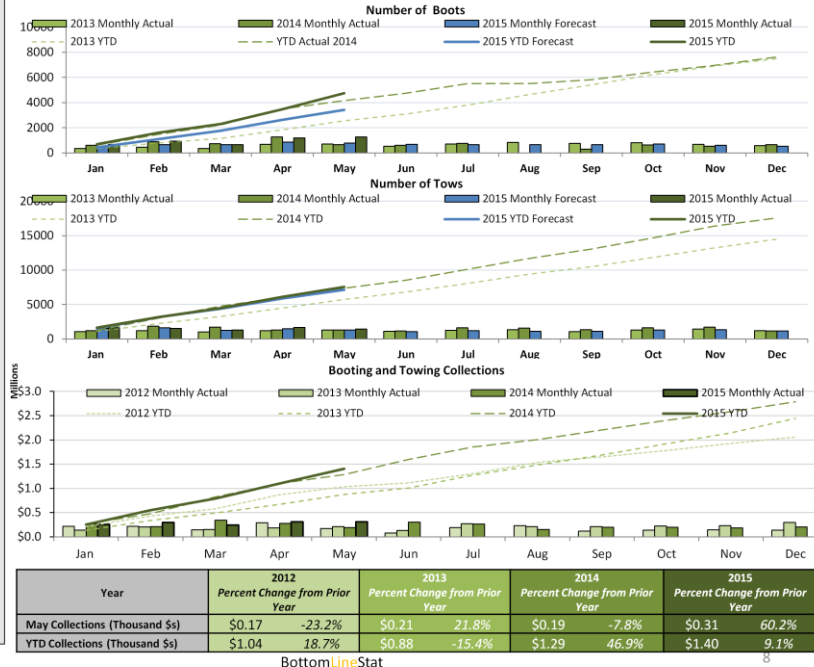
Number of Boots

2013 Monthly Actual
2014 Monthly Actual
2015 Monthly Forecast
2015 Monthly Actual
2013 YTD
YTD Actual 2014
2015 YTD Forecast
2015 YTD

10000
8000
6000
4000
2000
0

Jan Feb Mar Apr May Jun Jul Aug Sep Oct Nov Dec

Number of Tows

2013 Monthly Actual
2014 Monthly Actual
2015 Monthly Forecast
2015 Monthly Actual
2013 YTD
2014 YTD
2015 YTD Forecast
2015 YTD

20000
15000
10000
5000
0

Jan Feb Mar Apr May Jun Jul Aug Sep Oct Nov Dec

Booting and Towing Collections

Millions

2012 Monthly Actual
2013 Monthly Actual
2014 Monthly Actual
2015 Monthly Actual
2012 YTD
2013 YTD
2014 YTD
2015 YTD

$3.0
$2.5
$2.0
$1.5
$1.0
$0.5
$0.0

Jan Feb Mar Apr May Jun Jul Aug Sep Oct Nov Dec

| Year | 2012 Percent Change from Prior Year | | 2013 Percent Change from Prior Year | | 2014 Percent Change from Prior Year | | 2015 Percent Change from Prior Year | |
|---|---|---|---|---|---|---|---|---|
| May Collections (Thousand $s) | $0.17 | -23.2% | $0.21 | 21.8% | $0.19 | -7.8% | $0.31 | 60.2% |
| YTD Collections (Thousand $s) | $1.04 | 18.7% | $0.88 | -15.4% | $1.29 | 46.9% | $1.40 | 9.1% |

BottomLineStat

8